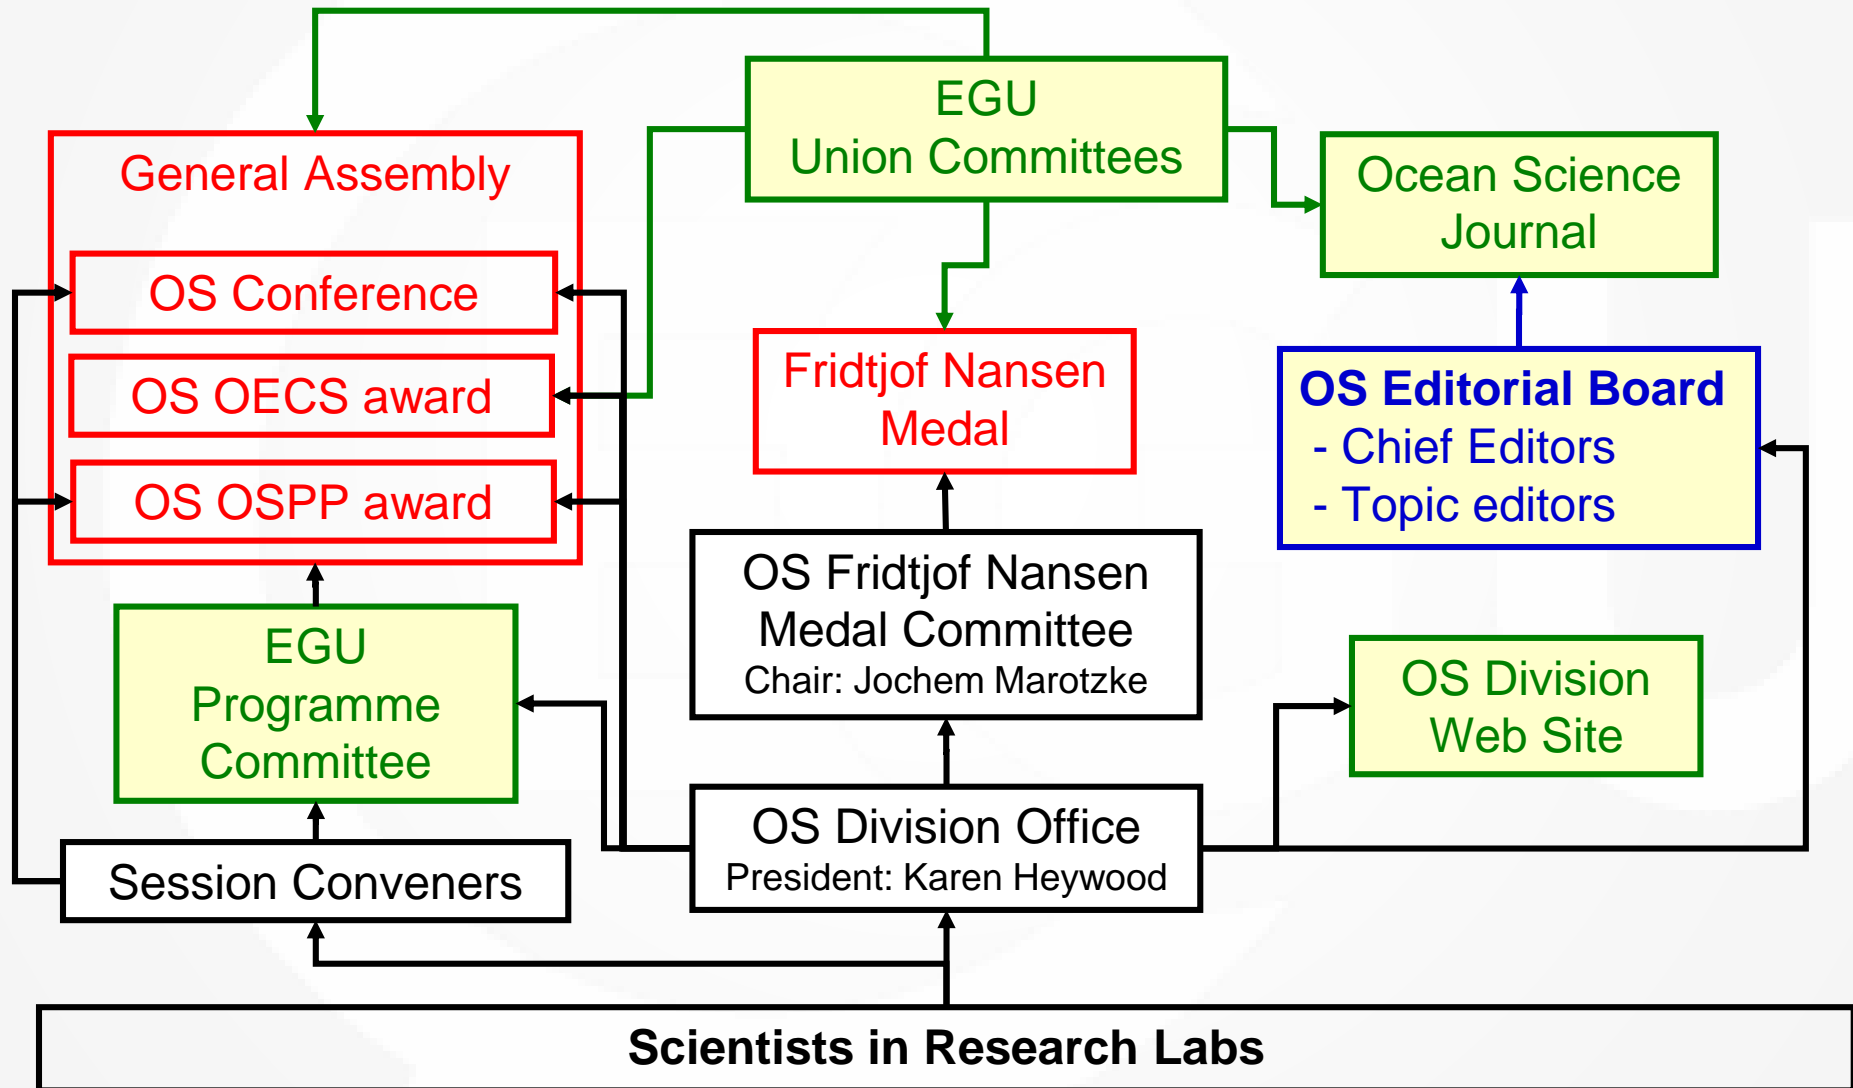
EGU
Union Committees

General Assembly

OS Conference

OS OECS award

OS OSPP award

Ocean Science Journal

Fridtjof Nansen Medal

OS Editorial Board
- Chief Editors
- Topic editors

OS Fridtjof Nansen Medal Committee
Chair: Jochem Marotzke

EGU Programme Committee

OS Division Web Site

OS Division Office
President: Karen Heywood

Session Conveners

Scientists in Research Labs